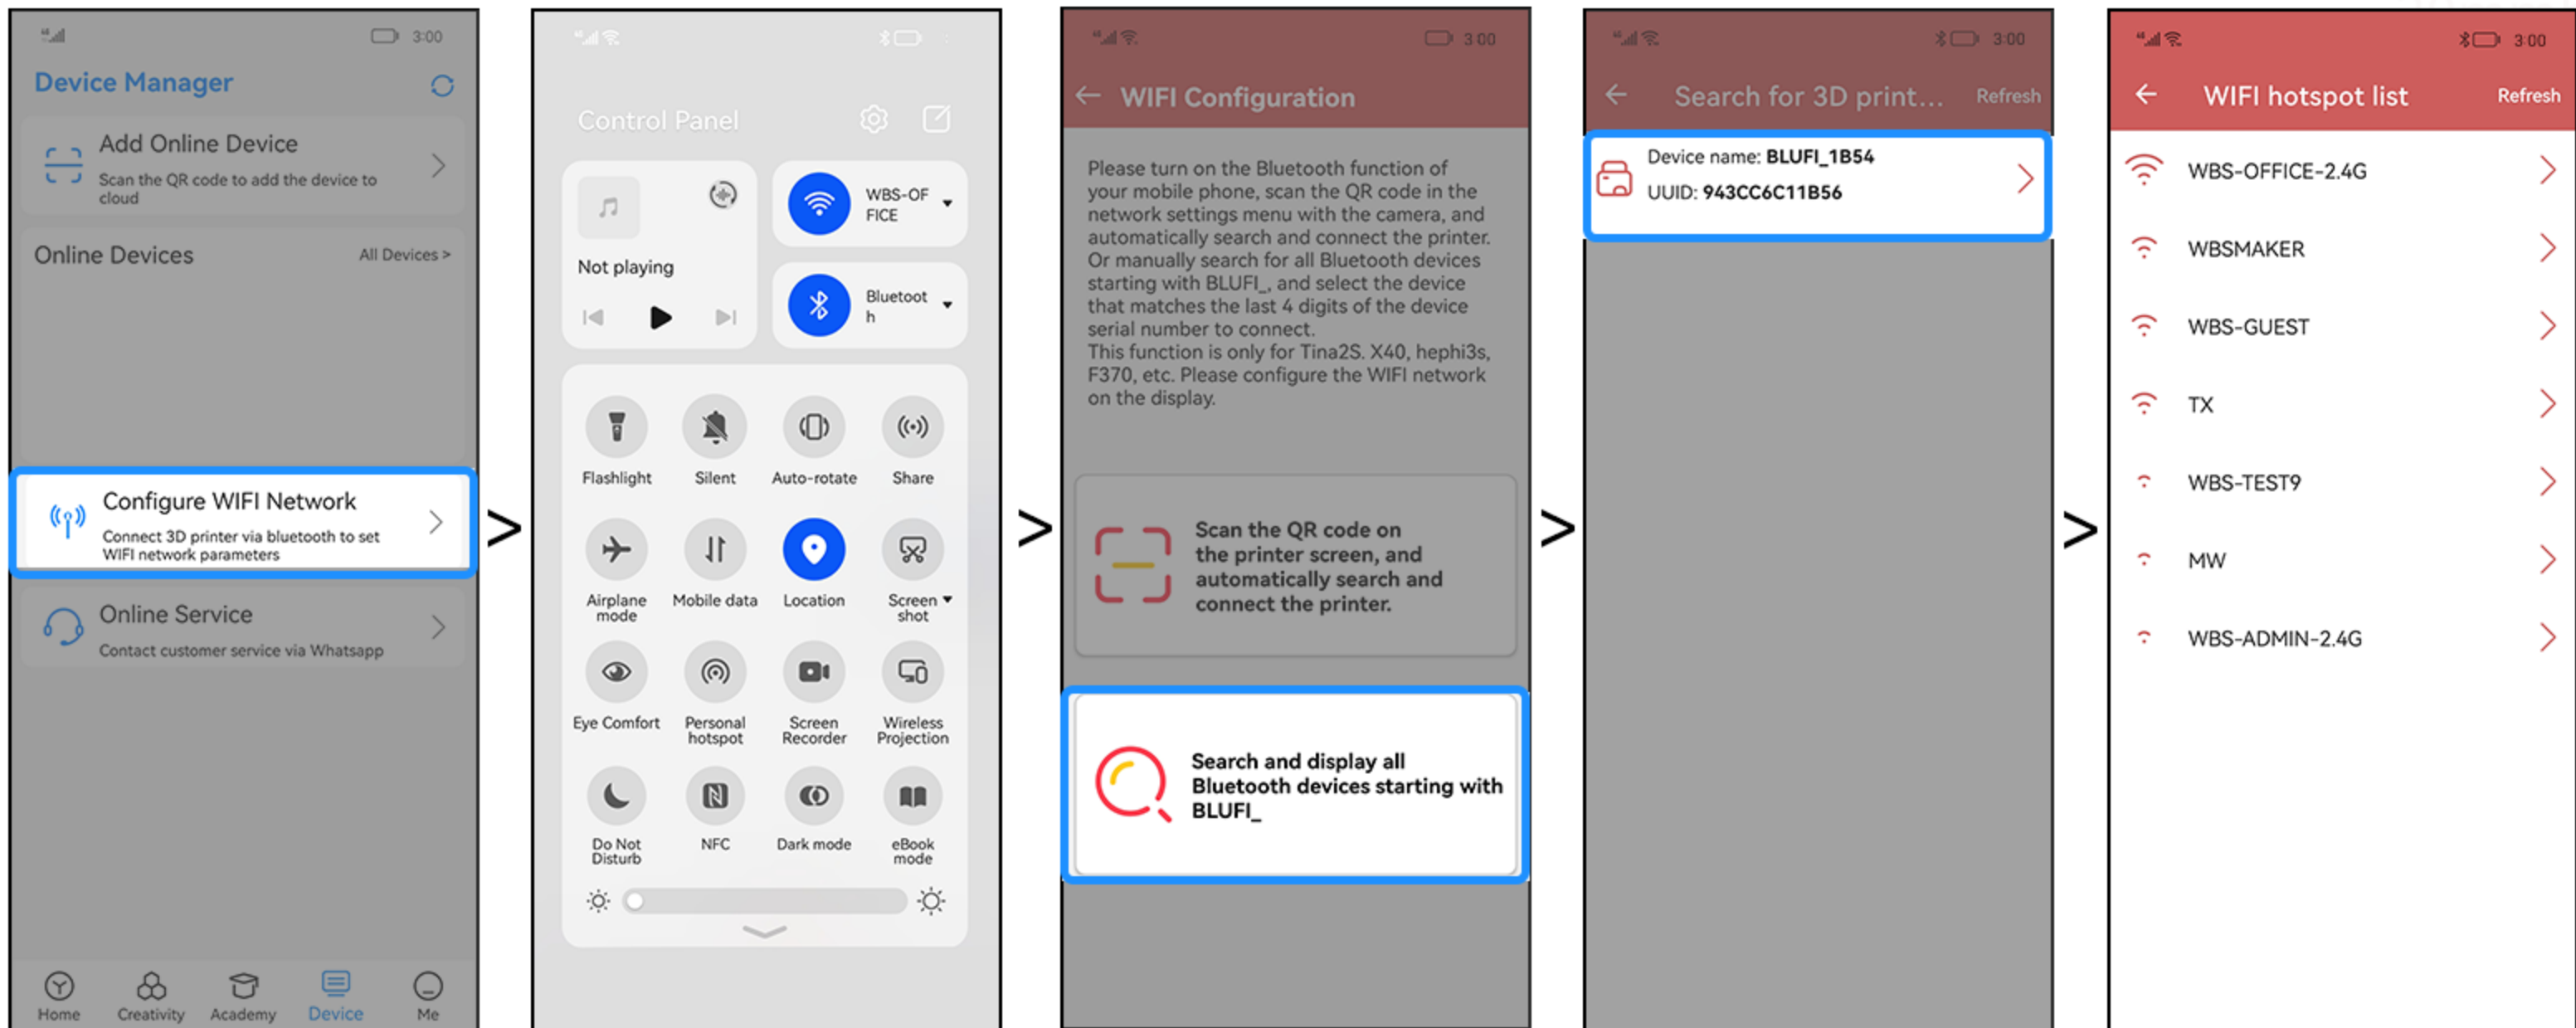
3:00

Device Manager

Add Online Device
Scan the QR code to add the device to cloud

Online Devices
All Devices >

Configure WIFI Network
Connect 3D printer via bluetooth to set WIFI network parameters

Online Service
Contact customer service via Whatsapp

Home
Creativity
Academy
Device
Me

>

Control Panel

Not playing

WBS-OFFICE

Bluetooth

Flashlight
Silent
Auto-rotate
Share
Airplane mode
Mobile data
Location
Screen shot
Eye Comfort
Personal hotspot
Screen Recorder
Wireless Projection
Do Not Disturb
NFC
Dark mode
eBook mode

>

3:00

WIFI Configuration

Please turn on the Bluetooth function of your mobile phone, scan the QR code in the network settings menu with the camera, and automatically search and connect the printer. Or manually search for all Bluetooth devices starting with BLUFI_, and select the device that matches the last 4 digits of the device serial number to connect.
This function is only for Tina2S. X40, hephi3s, F370, etc. Please configure the WIFI network on the display.

Scan the QR code on the printer screen, and automatically search and connect the printer.

Search and display all Bluetooth devices starting with BLUFI_

>

3:00

Search for 3D print...
Refresh

Device name: BLUFI_1B54
UUID: 943CC6C11B56

>

3:00

WIFI hotspot list
Refresh

WBS-OFFICE-2.4G
WBSMAKER
WBS-GUEST
TX
WBS-TEST9
MW
WBS-ADMIN-2.4G